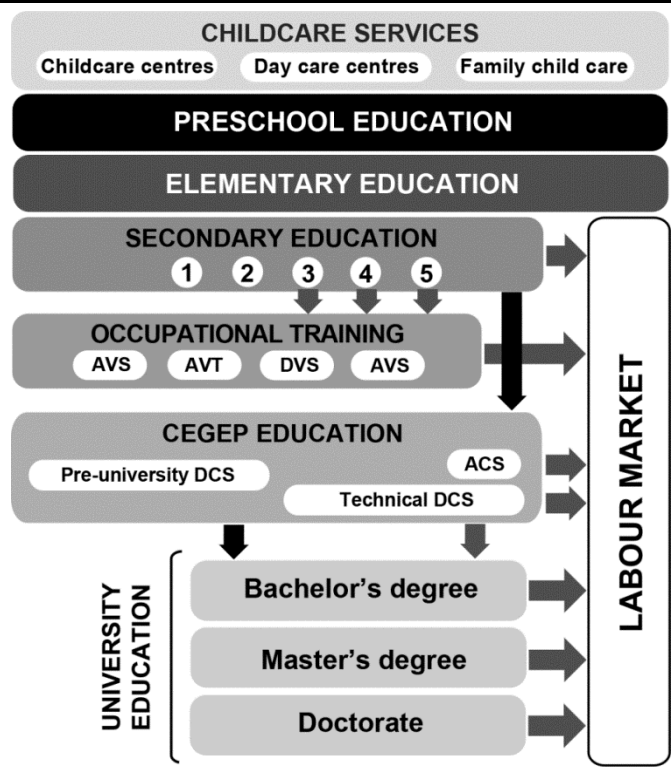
CHILDCARE SERVICES
Childcare centres
Day care centres
Family child care

PRESCHOOL EDUCATION

ELEMENTARY EDUCATION

SECONDARY EDUCATION
1 2 3 4 5

OCCUPATIONAL TRAINING
AVS AVT DVS AVS

CEGEP EDUCATION
Pre-university DCS
ACS
Technical DCS

UNIVERSITY EDUCATION
Bachelor's degree
Master's degree
Doctorate

LABOUR MARKET